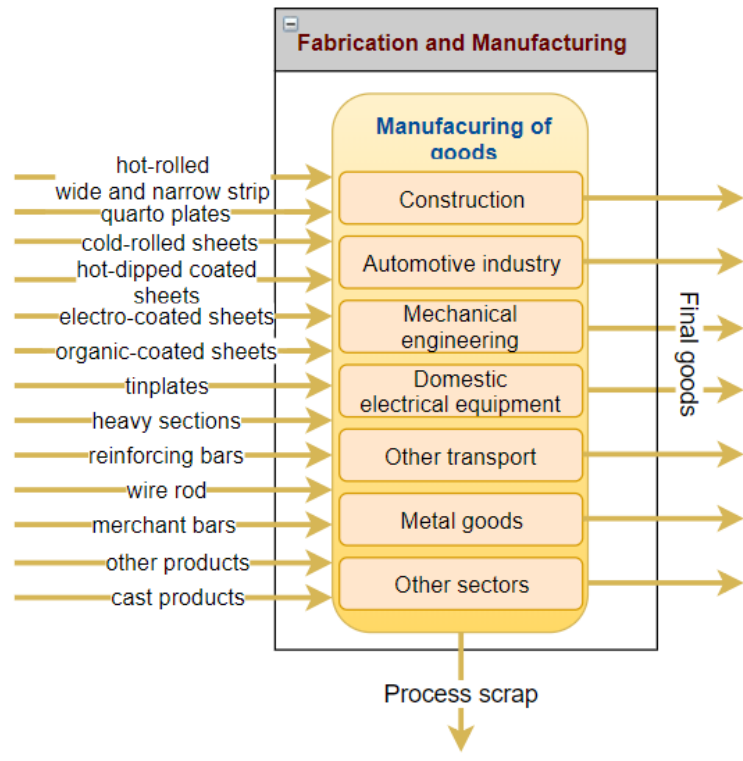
Fabrication and Manufacturing

Manufacuring of goods

hot-rolled wide and narrow strip
quarto plates
cold-rolled sheets
hot-dipped coated sheets
electro-coated sheets
organic-coated sheets
tinplates
heavy sections
reinforcing bars
wire rod
merchant bars
other products
cast products

Construction
Automotive industry
Mechanical engineering
Domestic electrical equipment
Other transport
Metal goods
Other sectors

Final goods

Process scrap